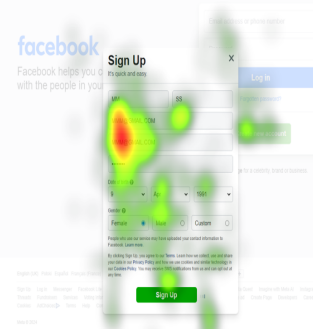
facebook

Facebook helps you c
with the people in your

Log In

Sign Up

It's quick and easy.

MM

SS

Date of birth

6

Ap

1991

Gender

Female

Male

Custom

People who use our service may have uploaded your contact information to Facebook. Learn more.

By clicking Sign Up, you agree to our Terms. Learn how we collect, use and share your data in our Privacy Policy and how we use cookies and similar technology in our Cookies Policy. You may receive SMS notifications from us and can opt out at any time.

Sign Up